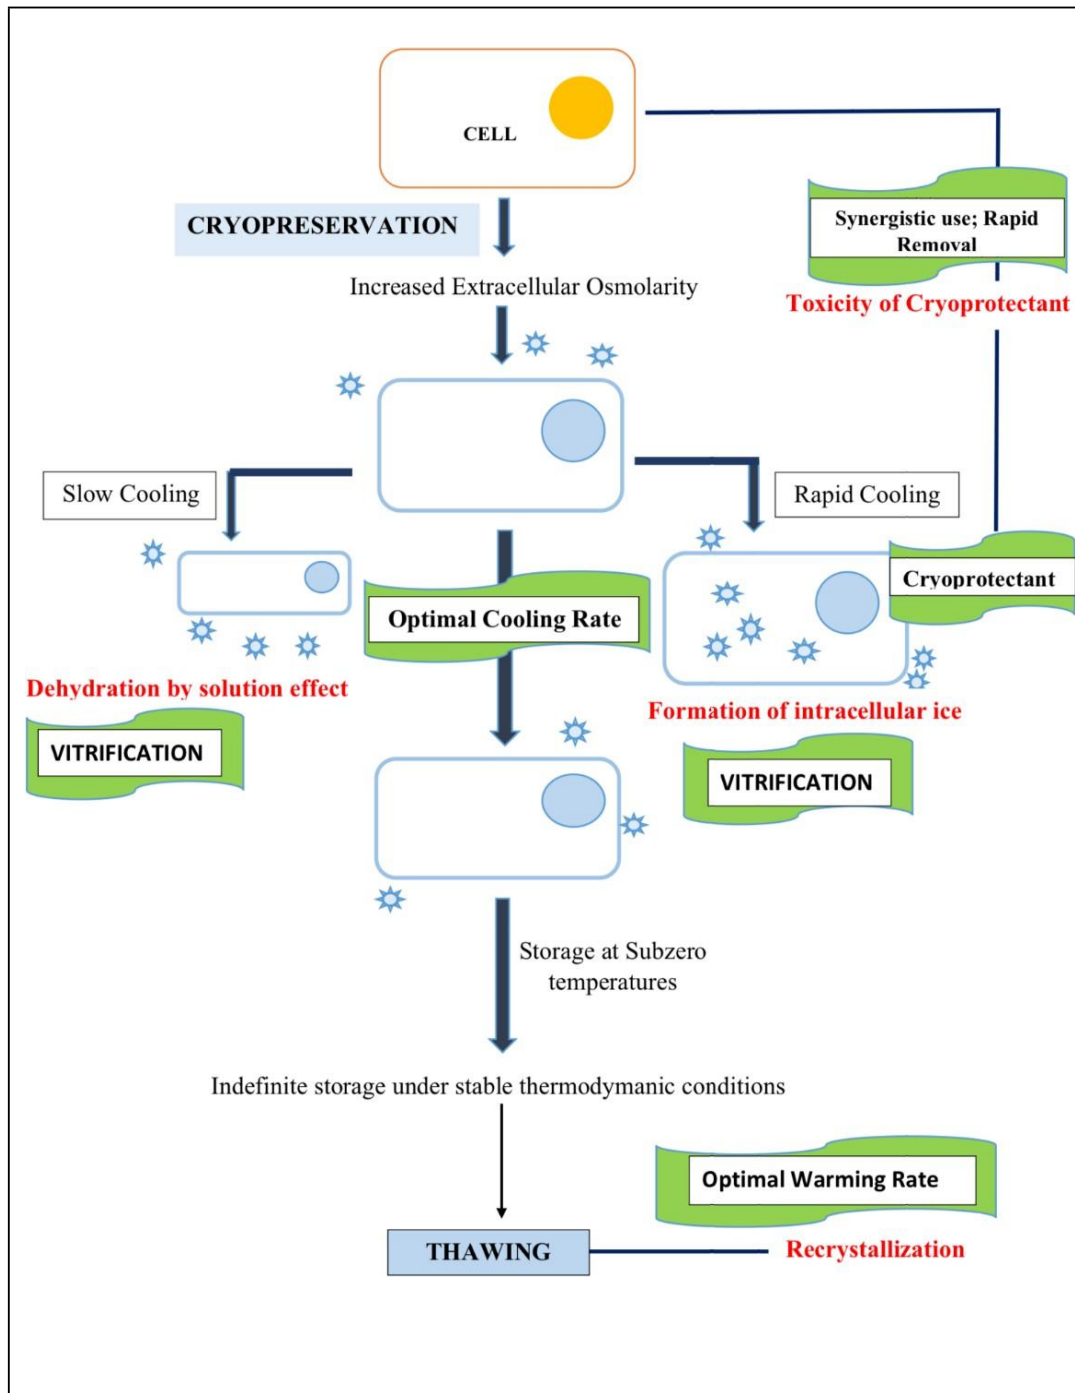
CELL

CRYOPRESERVATION

Synergistic use; Rapid Removal

Increased Extracellular Osmolarity

Toxicity of Cryoprotectant

Slow Cooling

Rapid Cooling

Cryoprotectant

Optimal Cooling Rate

Dehydration by solution effect

VITRIFICATION

Formation of intracellular ice

VITRIFICATION

Storage at Subzero temperatures

Indefinite storage under stable thermodymanic conditions

Optimal Warming Rate

THAWING

Recrystallization